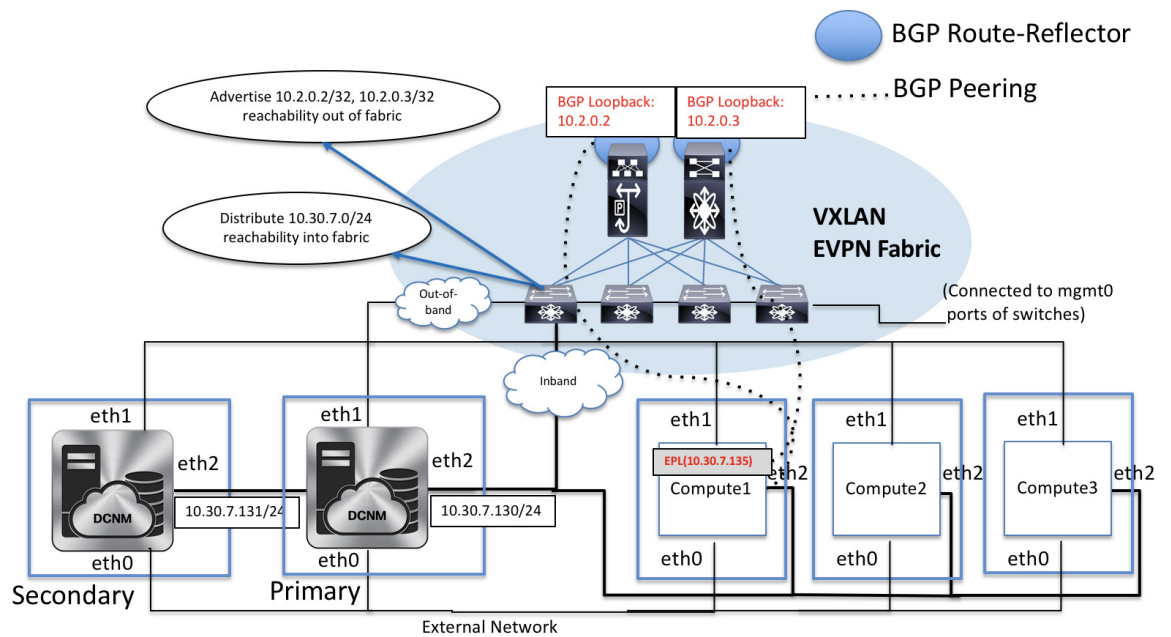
BGP Route-Reflector

BGP Peering

Advertise 10.2.0.2/32, 10.2.0.3/32 reachability out of fabric

BGP Loopback: 10.2.0.2

BGP Loopback: 10.2.0.3

Distribute 10.30.7.0/24 reachability into fabric

VXLAN EVPN Fabric

Out-of-band

(Connected to mgmt0 ports of switches)

Inband

eth1
eth2
DCNM
10.30.7.131/24
eth0
Secondary

eth1
eth2
DCNM
10.30.7.130/24
eth0
Primary

eth1
EPL(10.30.7.135)
eth2
Compute1
eth0

eth1
eth2
Compute2
eth0

eth1
eth2
Compute3
eth0

External Network